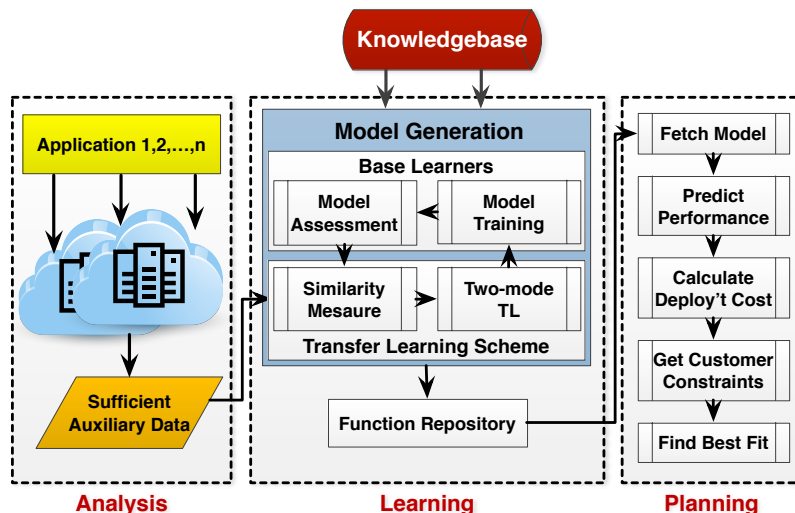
Knowledgebase

Application 1,2,…,n

Sufficient Auxiliary Data

Analysis

Model Generation

Base Learners

Model Assessment

Model Training

Similarity Mesaure

Two-mode TL

Transfer Learning Scheme

Function Repository

Learning

Fetch Model

Predict Performance

Calculate Deploy't Cost

Get Customer Constraints

Find Best Fit

Planning